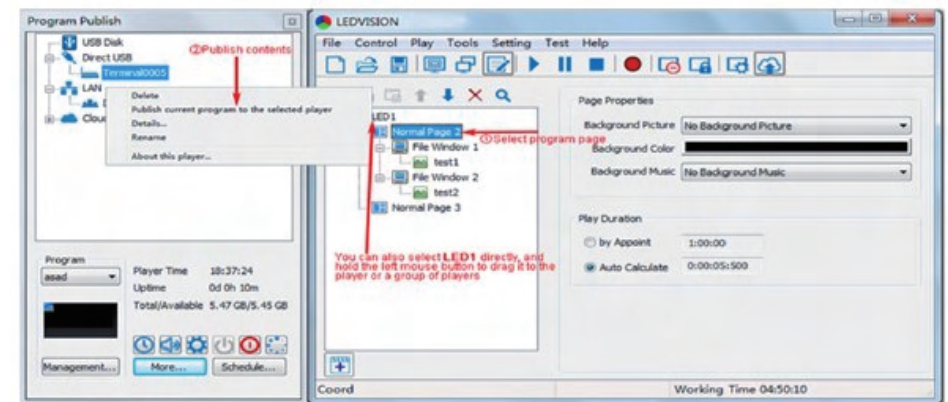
Program Publish

USB Disk
Direct USB
Terminal0005
LAN
Cloud

②Publish contents

Delete
Publish current program to the selected player
Details...
Rename
About this player...

Program
asad
Player Time 18:37:24
Uptime 0d 0h 10m
Total/Available 5.47 GB/5.45 GB

Management... More... Schedule...

LEDVISION

File Control Play Tools Setting Test Help

LED1
Normal Page 2
File Window 1
test1
File Window 2
test2
Normal Page 3

①Select program page

You can also select LED1 directly, and hold the left mouse button to drag it to the player or a group of players

Page Properties
Background Picture No Background Picture
Background Color
Background Music No Background Music

Play Duration
by Appoint 1:00:00
Auto Calculate 0:00:05:500

Coord
Working Time 04:50:10